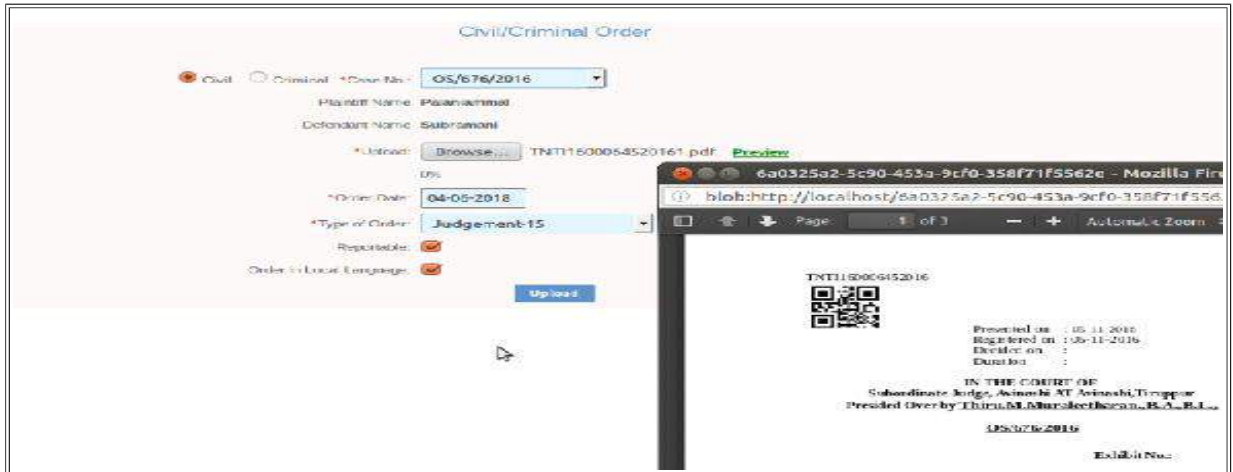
Civil/Criminal Order

Civil Criminal *Case No: OS/676/2016

Plaintiff Name Palaniammal

Defendant Name Subramoni

*Upload: Browse... TNTI1600064520161.pdf Preview

0%

*Order Date 04-05-2018

*Type of Order Judgement-15

Reportable:

Order in Local Language:

Upload

6a0325a2-5c90-453a-9cf0-358f71f5562e - Mozilla Fir

blob:http://localhost/6a0325a2-5c90-453a-9cf0-358f71f556

Page 1 of 3 — + Automatic Zoom

TNTI1600064520 16

Presented on : 05-11-2016
Registered on : 05-11-2016
Decided on :
Duration :

IN THE COURT OF
Subordinate Judge, Avinashi AT Avinashi,Tiruppur
Presided Over by Thiru.M.Muraleetharan., B.A., B.L.,

OS/676/2016

Exhibit No.: